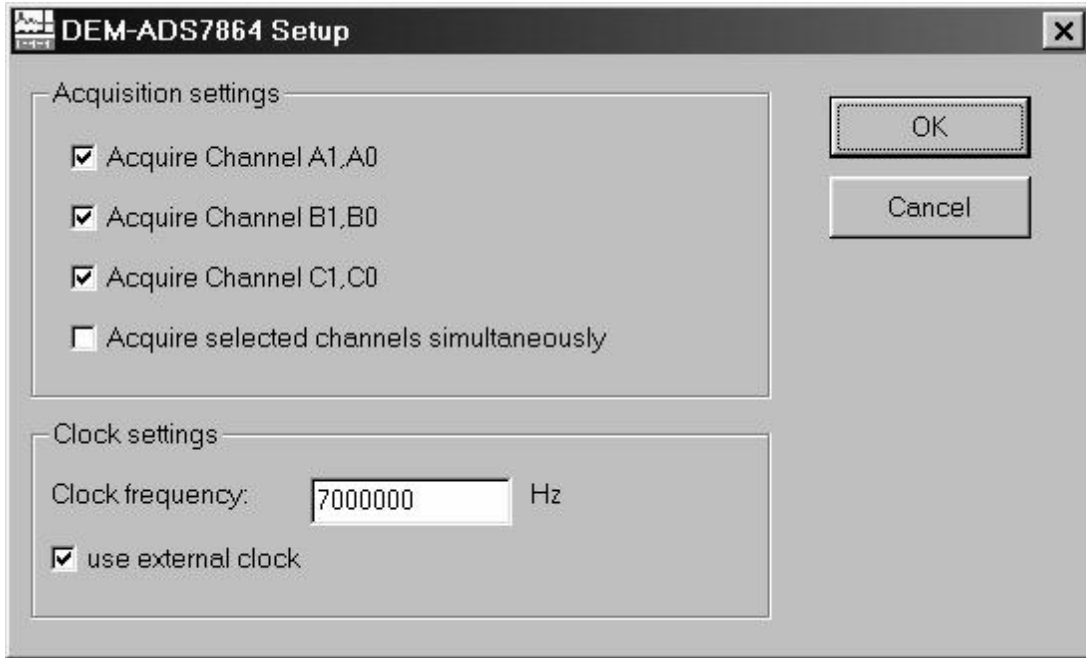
DEM-ADS7864 Setup

Acquisition settings

Acquire Channel A1,A0

Acquire Channel B1,B0

Acquire Channel C1,C0

Acquire selected channels simultaneously

OK

Cancel

Clock settings

Clock frequency: 7000000 Hz

use external clock